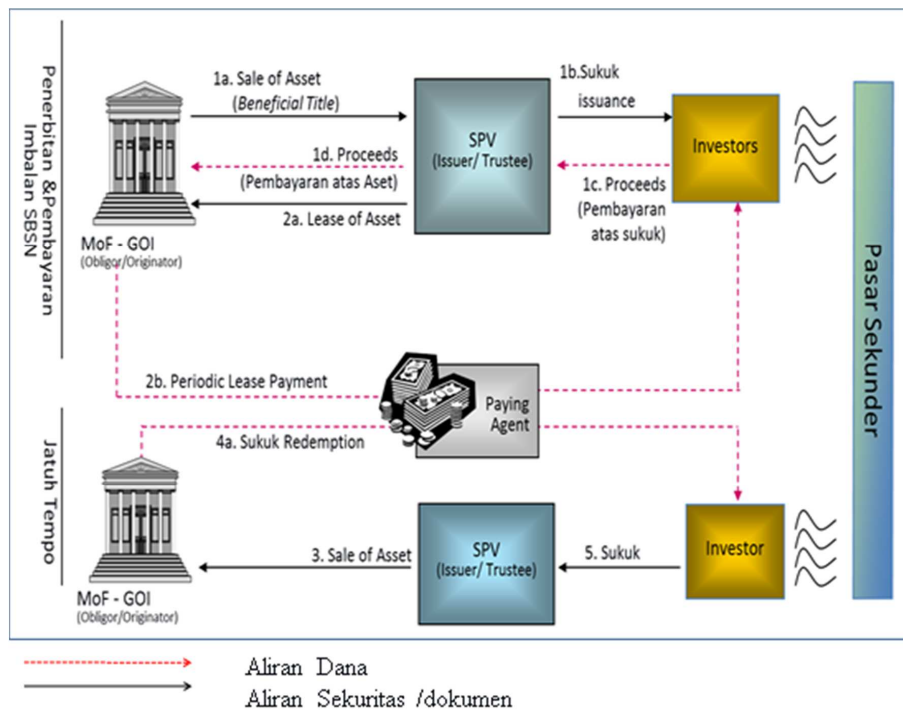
Penerbitan &Pembayaran Imbalan SBSN

1a. Sale of Asset (Beneficial Title)

1b.Sukuk issuance

SPV (Issuer/ Trustee)

Investors

1d. Proceeds (Pembayaran atas Aset)

1c. Proceeds (Pembayaran atas sukuk)

2a. Lease of Asset

MoF - GOI (Obligor/Originator)

Pasar Sekunder

2b. Periodic Lease Payment

Paying Agent

Jatuh Tempo

4a. Sukuk Redemption

3. Sale of Asset

SPV (Issuer/ Trustee)

5. Sukuk

Investor

MoF - GOI (Obligor/Originator)

Aliran Dana

Aliran Sekuritas /dokumen